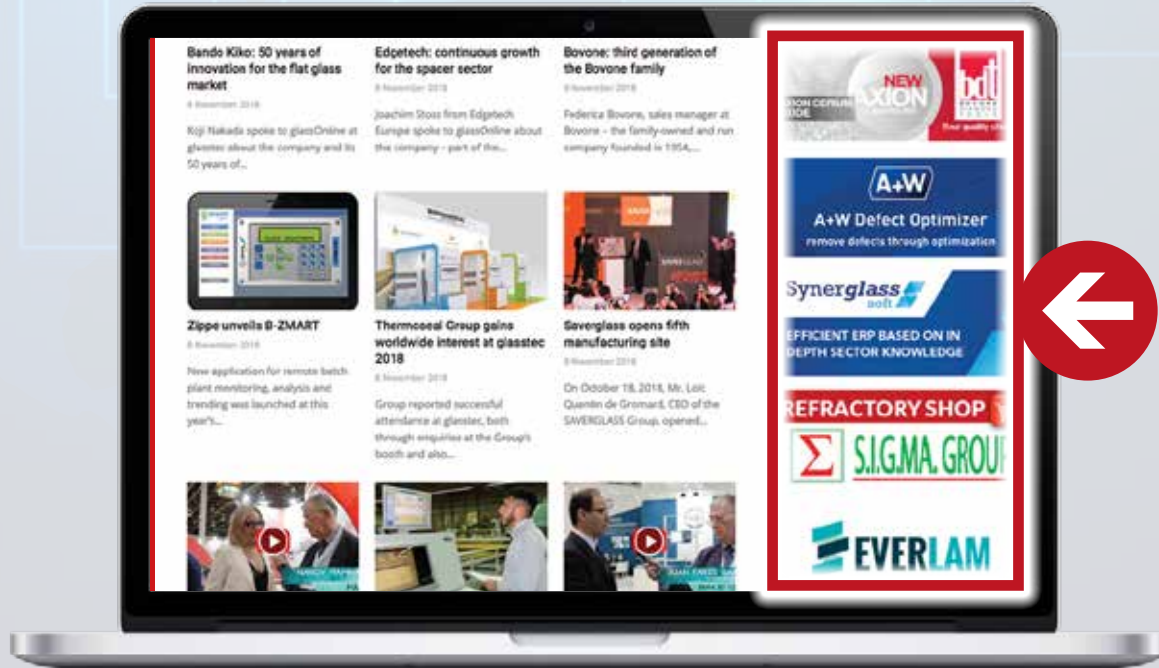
Bando Kiko: 50 years of innovation for the flat glass market
8 November 2018
Koji Nakada spoke to glassOnline at glasstec about the company and its 50 years of...

Edgetech: continuous growth for the spacer sector
8 November 2018
Joachim Stoss from Edgetech Europe spoke to glassOnline about the company - part of the...

Bovone: third generation of the Bovone family
8 November 2018
Federica Bovone, sales manager at Bovone - the family-owned and run company founded in 1954,...

Zippe unveils B-ZMART
8 November 2018
New application for remote batch plant monitoring, analysis and trending was launched at this year's...

Thermoseal Group gains worldwide interest at glasstec 2018
8 November 2018
Group reported successful attendance at glasstec, both through enquiries at the Group's booth and also...

Saverglass opens fifth manufacturing site
8 November 2018
On October 18, 2018, Mr. Loïc Quentin de Gromard, CEO of the SAVERGLASS Group, opened...

NEW AXION
bdf
Your quality city

A+W
A+W Defect Optimizer
remove defects through optimization

Synerglass soft
EFFICIENT ERP BASED ON IN DEPTH SECTOR KNOWLEDGE

REFRACTORY SHOP
S.I.G.M.A. GROU

EVERLAM